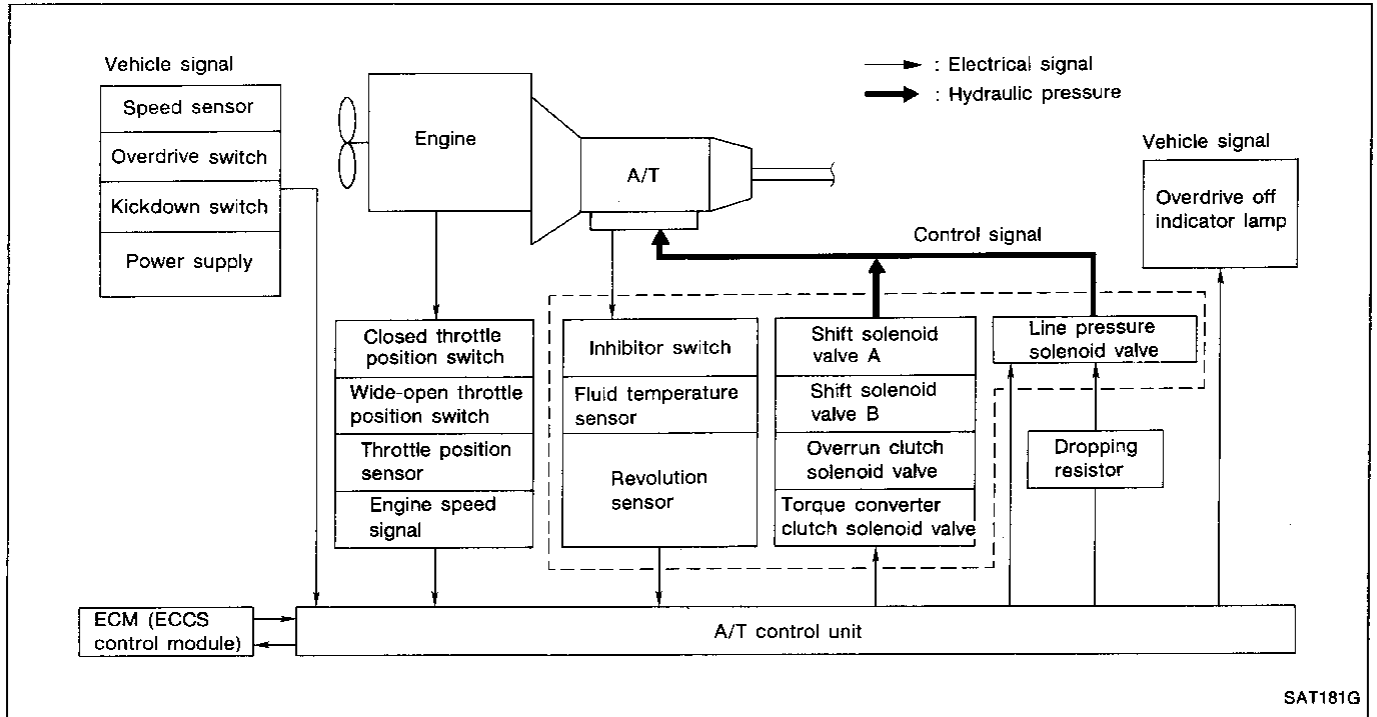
Vehicle signal

Speed sensor

Overdrive switch

Kickdown switch

Power supply

Engine

A/T

: Electrical signal

: Hydraulic pressure

Vehicle signal

Overdrive off indicator lamp

Control signal

Closed throttle position switch

Wide-open throttle position switch

Throttle position sensor

Engine speed signal

Inhibitor switch

Fluid temperature sensor

Revolution sensor

Shift solenoid valve A

Shift solenoid valve B

Overrun clutch solenoid valve

Torque converter clutch solenoid valve

Line pressure solenoid valve

Dropping resistor

ECM (ECCS control module)

A/T control unit

SAT181G